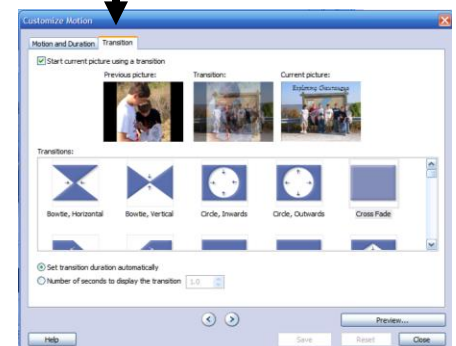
Customize Motion

Motion and Duration | Transition

Start current picture using a transition

Previous picture:

Transition:

Current picture:

Exploring Chautauqua

Transitions:

Bowtie, Horizontal

Bowtie, Vertical

Circle, Inwards

Circle, Outwards

Cross Fade

Set transition duration automatically

Number of seconds to display the transition 1.0

Preview...

Help

Save

Reset

Close